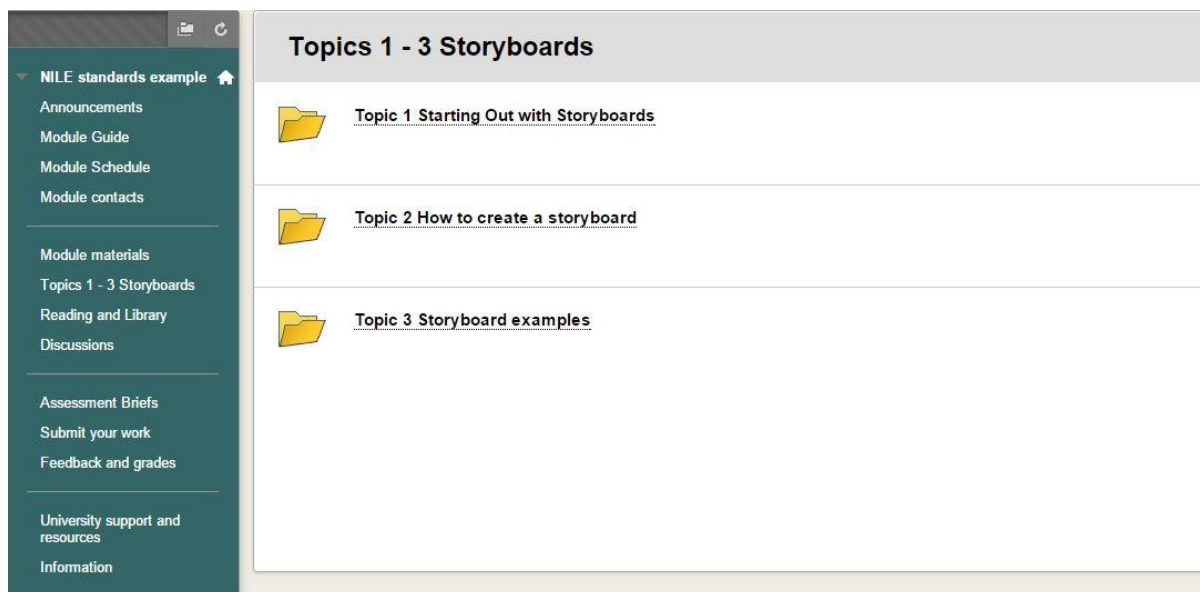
NILE standards example
Announcements
Module Guide
Module Schedule
Module contacts

Module materials
Topics 1 - 3 Storyboards
Reading and Library
Discussions

Assessment Briefs
Submit your work
Feedback and grades

University support and resources
Information

Topics 1 - 3 Storyboards

Topic 1 Starting Out with Storyboards

Topic 2 How to create a storyboard

Topic 3 Storyboard examples